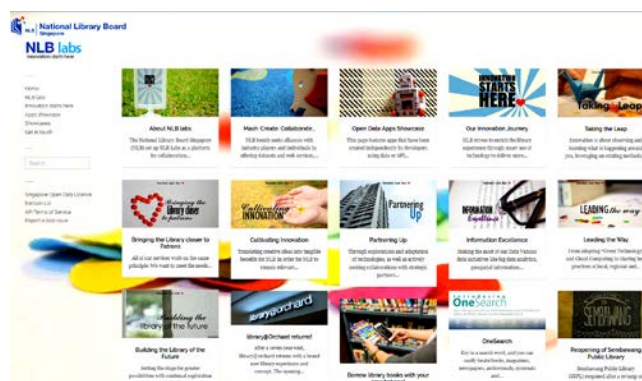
NLB National Library Board Singapore

NLB labs
Innovation starts here

Home
NLB labs
Innovation starts here
Apps Showcase
Showcases
Get in touch

Search

Singapore Open Data Licence
Version 1.0
API Terms of Service
Report a bug/issue

About NLB labs
The National Library Board Singapore (NLB) set up NLB labs as a platform for collaboration...

Mash. Create. Collaborate.
NLB hereby seeks alliance with industry players and individuals by offering datasets and web services...

Open Data Apps Showcase
This page features apps that have been created independently by developers using data or API...

INNOVATION STARTS HERE
Our Innovation Journey
NLB strives to enrich the library experience through smart use of technology to deliver more...

Taking the Leap
Taking the Leap
Innovation is about observing and learning what is happening around you, leveraging on existing methods...

Bringing the library closer to Patrons
Bringing the Library closer to Patrons
All of our services work on the same principle: We want to meet the needs...

Cultivating INNOVATION
Cultivating Innovation
Translating creative ideas into tangible benefits for NLB in order for NLB to remain relevant...

Partnering Up
Partnering Up
Through experiments and adoption of technologies, as well as actively seeking collaborations with strategic partners...

INFORMATION Excellence
Information Excellence
Making the most of our data Various data initiatives like big data analytics, geospatial information...

LEADING the way
Leading the Way
From adopting "Green Technology" and Cloud Computing to sharing best practices at local, regional and...

Building the library of the future
Building the Library of the Future
Setting the stage for greater possibilities with continual exploration

library@orchard
library@Orchard returned
After a seven-year wait, library@orchard returns with a brand new library experience and concept. The opening...

Borrow library books with your

Introducing OneSearch
OneSearch
Key in a search word, and you can easily locate books, magazines, newspapers, audiovisuals, ejournals and...

Sembawang
Reopening of Sembawang Public Library
Sembawang Public Library (SBPL) reopened after a revamp of...